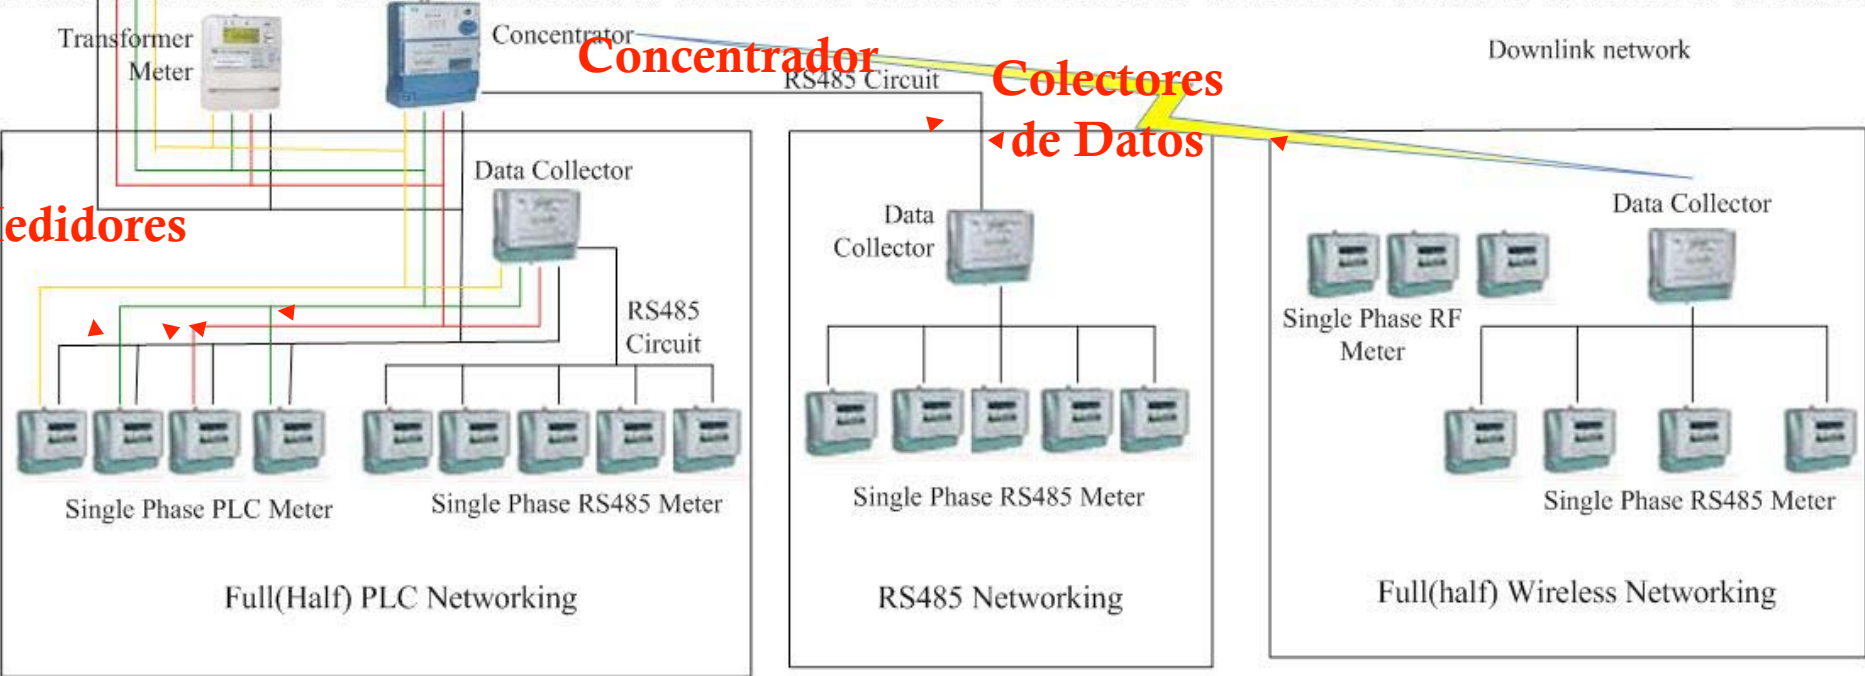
Transformer Meter

Concentrator

Concentrador

RS485 Circuit

Colectores de Datos

Downlink network

edidores

Data Collector

RS485 Circuit

Data Collector

Data Collector

Single Phase RF Meter

Single Phase PLC Meter

Single Phase RS485 Meter

Single Phase RS485 Meter

Single Phase RS485 Meter

Full(Half) PLC Networking

RS485 Networking

Full(half) Wireless Networking